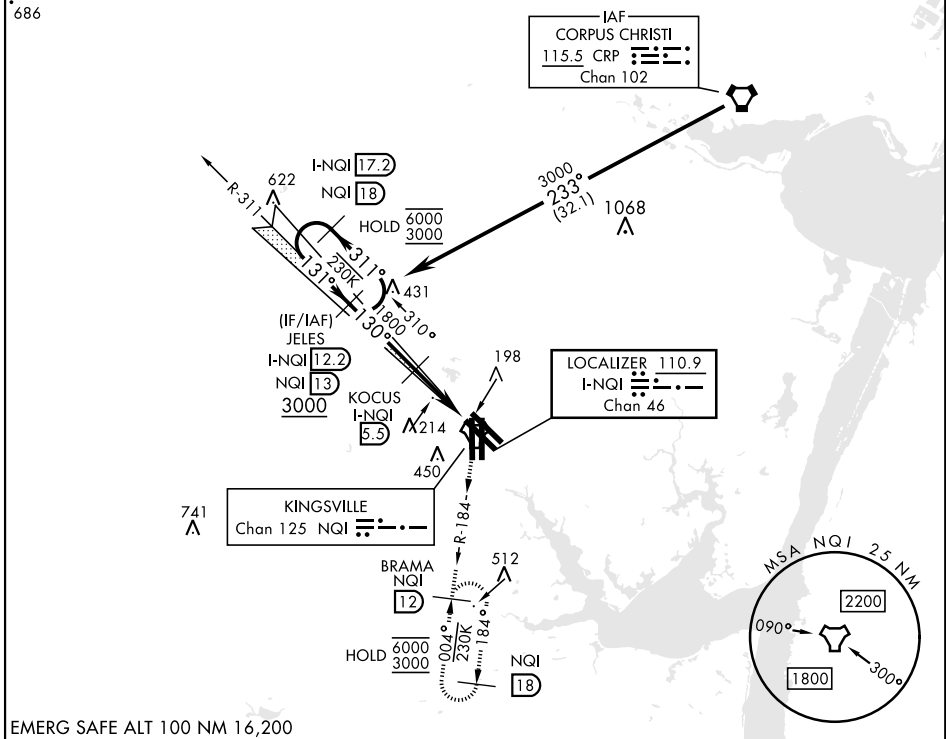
686

IAF
CORPUS CHRISTI
115.5 CRP
Chan 102

I-NQI 17.2
NQI 18
622
R-311
HOLD $\frac{6000}{3000}$
311°
230K
131°
3000
233°
(32.1)
1068
431
310°
1800
130°
(IF/IAF)
JELES
I-NQI 12.2
NQI 13
3000
198
LOCALIZER 110.9
I-NQI
Chan 46
KOCUS
I-NQI
5.5
214
450
741
KINGSVILLE
Chan 125 NQI
R-184
BRAMA
NQI
12
512
004°
230K
184°
HOLD $\frac{6000}{3000}$
NQI
18

MSA NQI 25 NM
2200
090°
300°
1800

EMERG SAFE ALT 100 NM 16,200